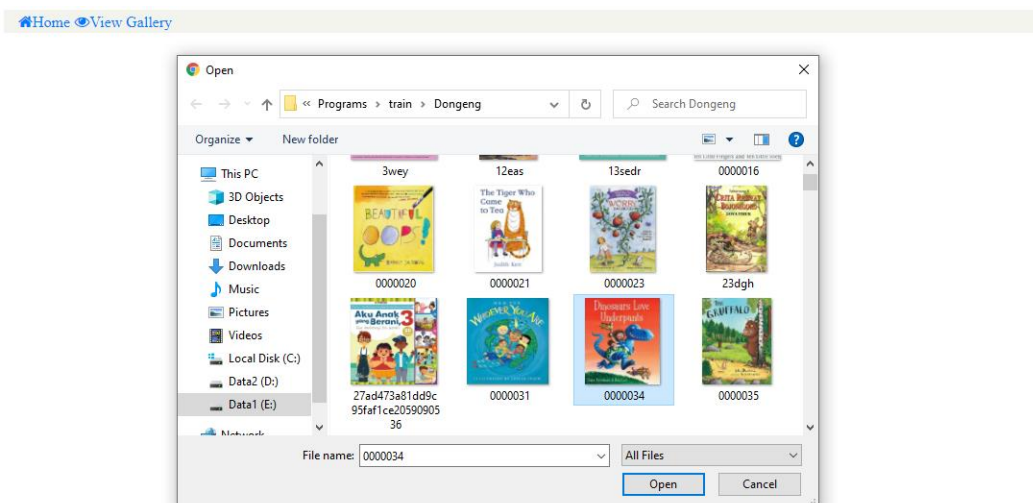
Home View Gallery

Open

« Programs › train › Dongeng

Search Dongeng

Organize ▾ New folder

This PC
3D Objects
Desktop
Documents
Downloads
Music
Pictures
Videos
Local Disk (C:)
Data2 (D:)
Data1 (E:)
Network

3wey
12eas
13sedr
0000016

BEAUTIFUL OOPS!
0000020

The Tiger Who Came to Tea
0000021

0000023

CERITA BINATANG
23dgh

Aku Anak yang Berani 3
27ad473a81dd9c95faf1ce2059090536

0000031

Dinosaurs Love Underpants
0000034

THE GRUFFALO
0000035

File name: 0000034
All Files
Open
Cancel